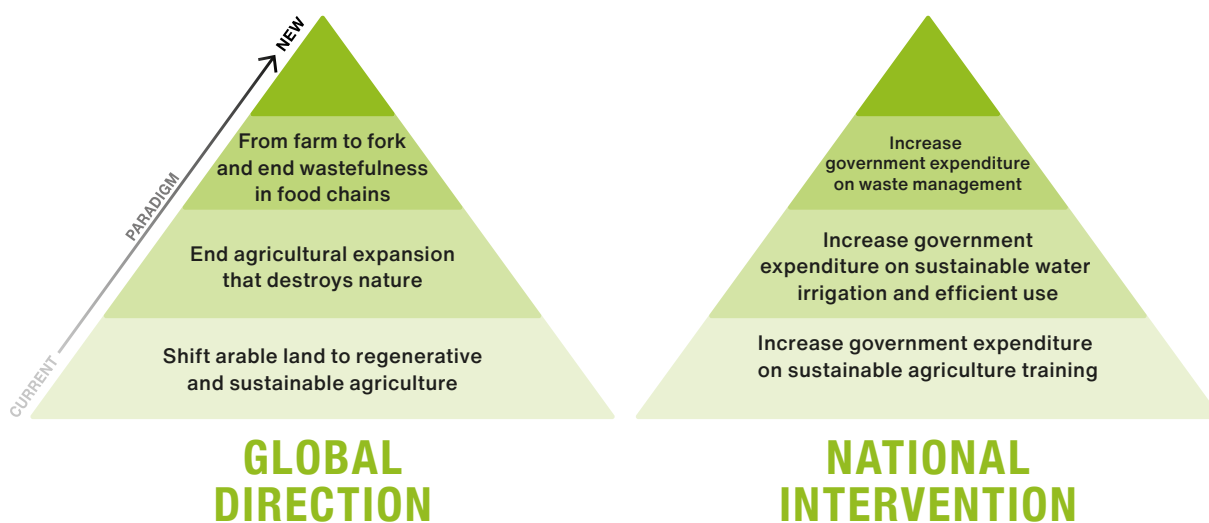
NEW

PARADIGM

CURRENT

From farm to fork and end wastefulness in food chains

End agricultural expansion that destroys nature

Shift arable land to regenerative and sustainable agriculture

GLOBAL DIRECTION

Increase government expenditure on waste management

Increase government expenditure on sustainable water irrigation and efficient use

Increase government expenditure on sustainable agriculture training

NATIONAL INTERVENTION